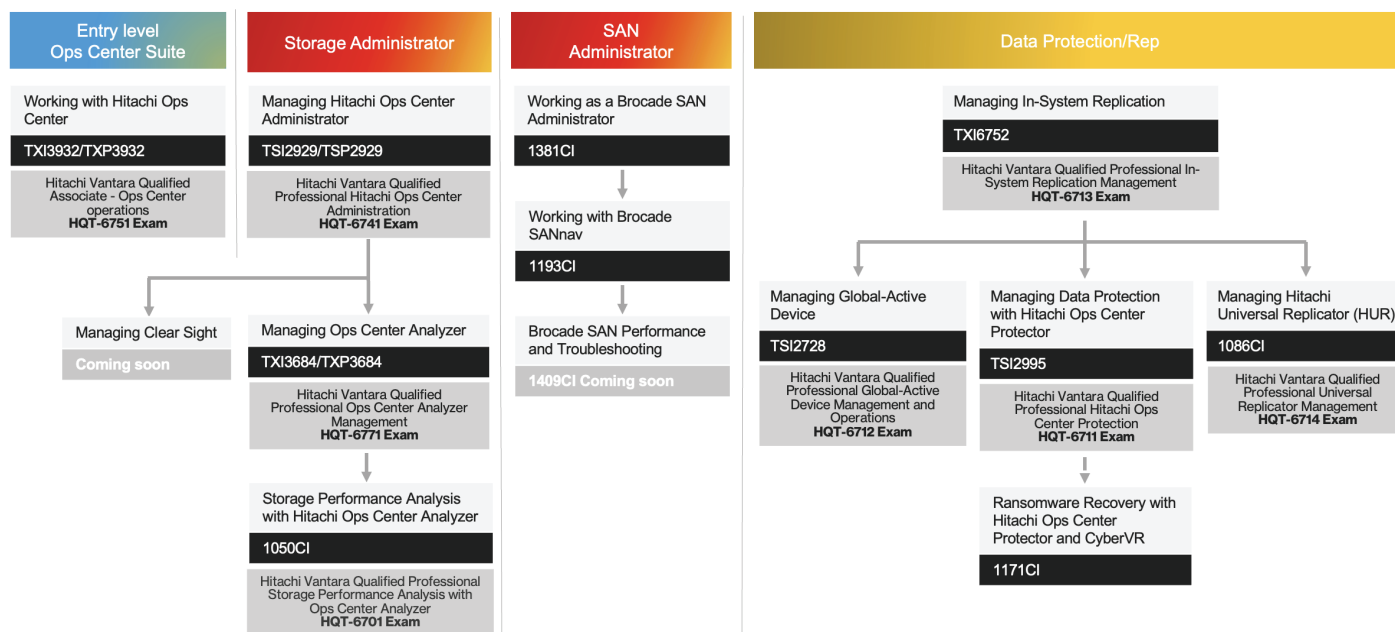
Entry level Ops Center Suite

Working with Hitachi Ops Center

TXI3932/TXP3932

Hitachi Vantara Qualified Associate - Ops Center operations
**HQT-6751 Exam**

Storage Administrator

Managing Hitachi Ops Center Administrator

TSI2929/TSP2929

Hitachi Vantara Qualified Professional Hitachi Ops Center Administration
**HQT-6741 Exam**

Managing Clear Sight

Coming soon

Managing Ops Center Analyzer

TXI3684/TXP3684

Hitachi Vantara Qualified Professional Ops Center Analyzer Management
**HQT-6771 Exam**

Storage Performance Analysis with Hitachi Ops Center Analyzer

1050CI

Hitachi Vantara Qualified Professional Storage Performance Analysis with Ops Center Analyzer
**HQT-6701 Exam**

SAN Administrator

Working as a Brocade SAN Administrator

1381CI

Working with Brocade SANnav

1193CI

Brocade SAN Performance and Troubleshooting

1409CI Coming soon

Data Protection/Rep

Managing In-System Replication

TXI6752

Hitachi Vantara Qualified Professional In-System Replication Management
**HQT-6713 Exam**

Managing Global-Active Device

TSI2728

Hitachi Vantara Qualified Professional Global-Active Device Management and Operations
**HQT-6712 Exam**

Managing Data Protection with Hitachi Ops Center Protector

TSI2995

Hitachi Vantara Qualified Professional Hitachi Ops Center Protection
**HQT-6711 Exam**

Ransomware Recovery with Hitachi Ops Center Protector and CyberVR

1171CI

Managing Hitachi Universal Replicator (HUR)

1086CI

Hitachi Vantara Qualified Professional Universal Replicator Management
**HQT-6714 Exam**